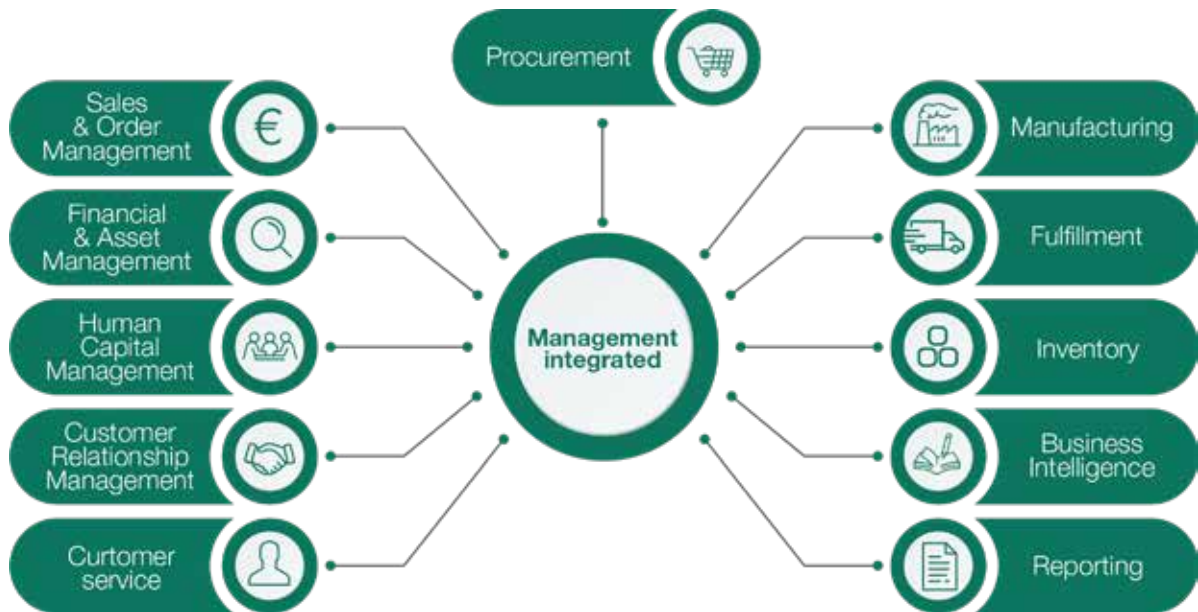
Procurement

Sales & Order Management

Financial & Asset Management

Human Capital Management

Customer Relationship Management

Curtomer service

Management integrated

Manufacturing

Fulfillment

Inventory

Business Intelligence

Reporting